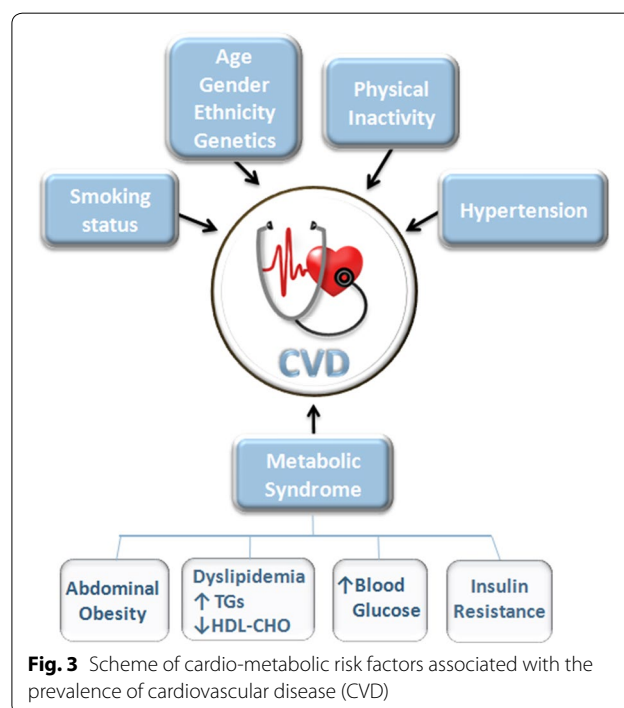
Age
Gender
Ethnicity
Genetics

Physical
Inactivity

Smoking
status

Hypertension

CVD

Metabolic
Syndrome

Abdominal
Obesity

Dyslipidemia
↑TGs
↓HDL-CHO

↑Blood
Glucose

Insulin
Resistance

**Fig. 3** Scheme of cardio-metabolic risk factors associated with the prevalence of cardiovascular disease (CVD)